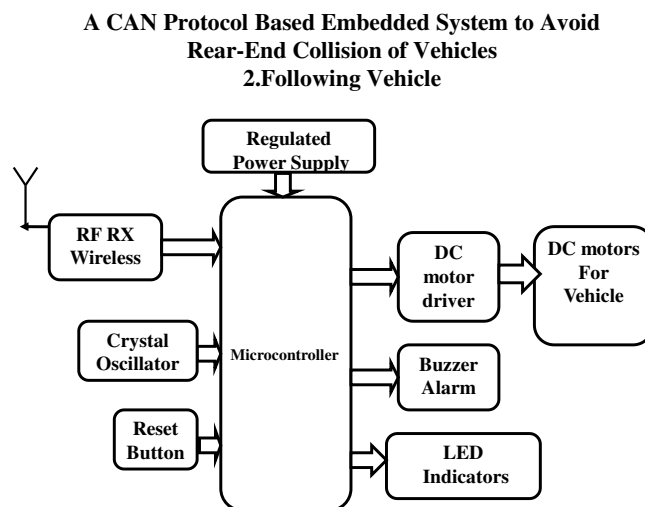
A CAN Protocol Based Embedded System to Avoid Rear-End Collision of Vehicles
2.Following Vehicle

Regulated Power Supply

RF RX Wireless

Crystal Oscillator

Reset Button

Microcontroller

DC motor driver

DC motors For Vehicle

Buzzer Alarm

LED Indicators